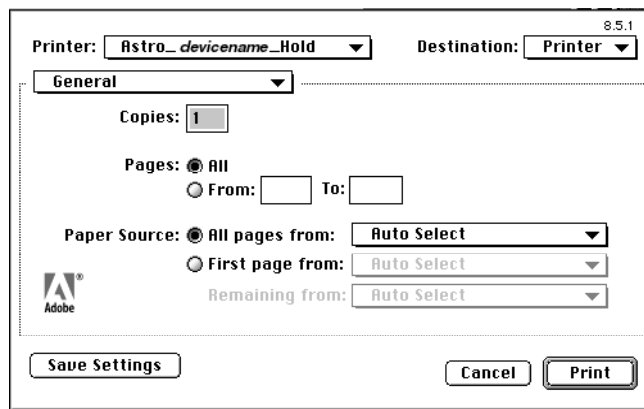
8.5.1

Printer: Astro_devicename_Hold

Destination: Printer

General

Copies: 1

Pages: All

From: To:

Paper Source: All pages from: Auto Select

First page from: Auto Select

Remaining from: Auto Select

Adobe

Save Settings

Cancel

Print